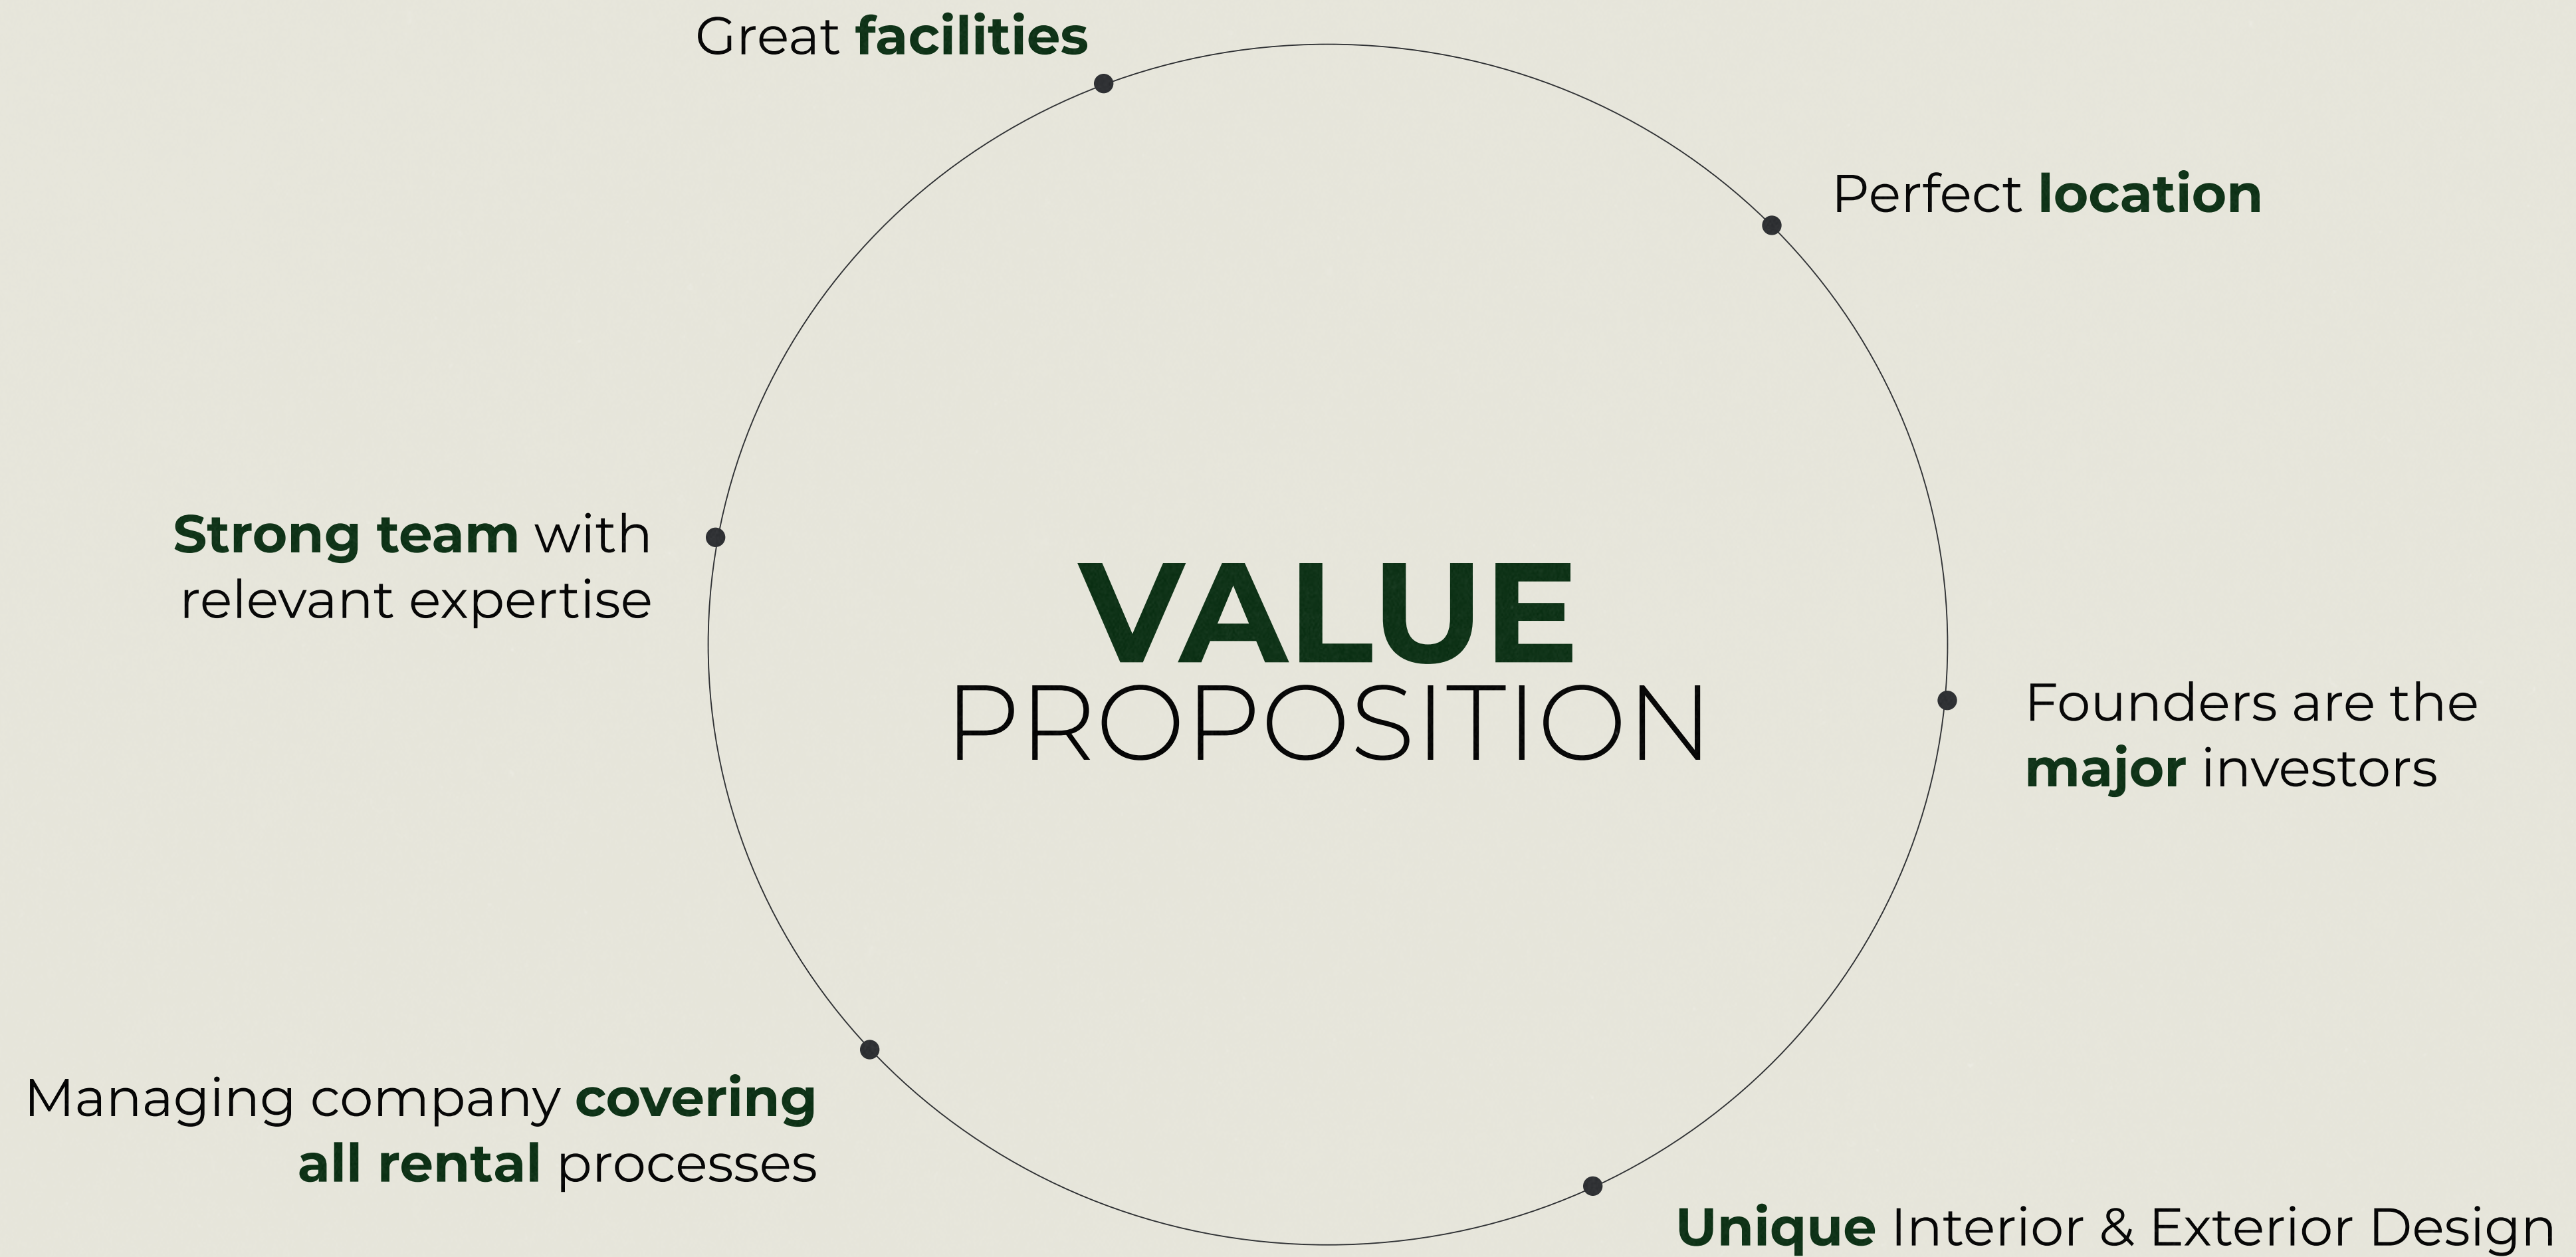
Great facilities

Perfect location

Strong team with relevant expertise

VALUE
PROPOSITION

Founders are the major investors

Managing company covering all rental processes

Unique Interior & Exterior Design